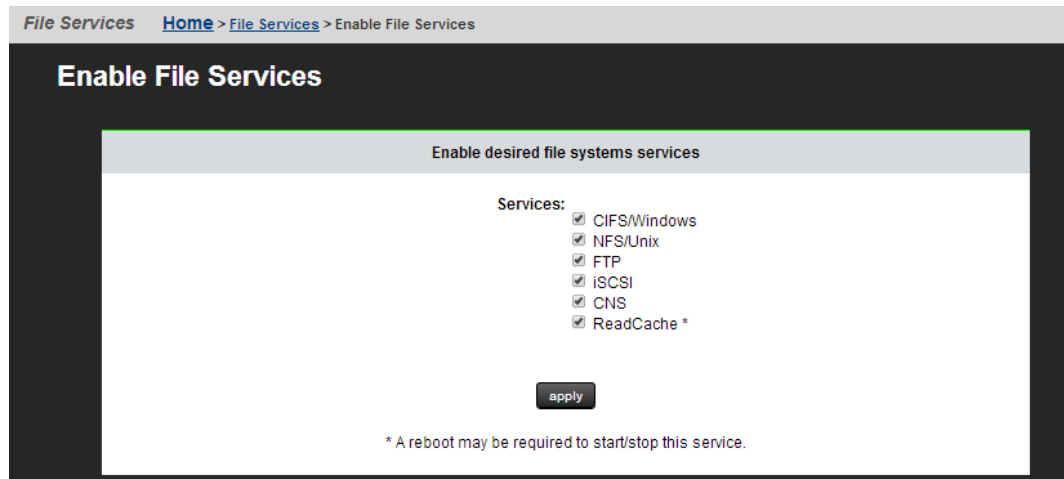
File Services Home > File Services > Enable File Services

Enable File Services

Enable desired file systems services

Services:
CIFS/Windows
NFS/Unix
FTP
iSCSI
CNS
ReadCache *

apply

* A reboot may be required to start/stop this service.